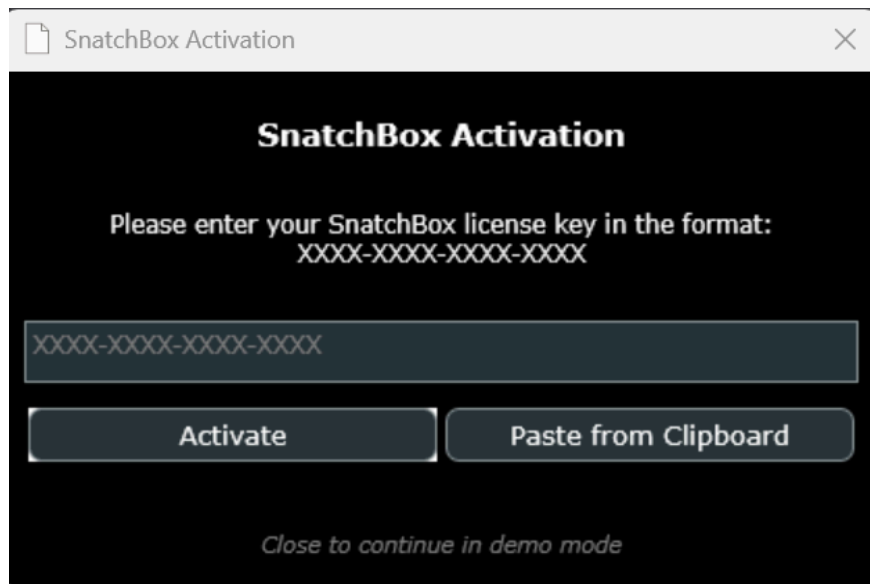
SnatchBox Activation

SnatchBox Activation

Please enter your SnatchBox license key in the format:
XXXX-XXXX-XXXX-XXXX

XXXX-XXXX-XXXX-XXXX

Activate

Paste from Clipboard

Close to continue in demo mode